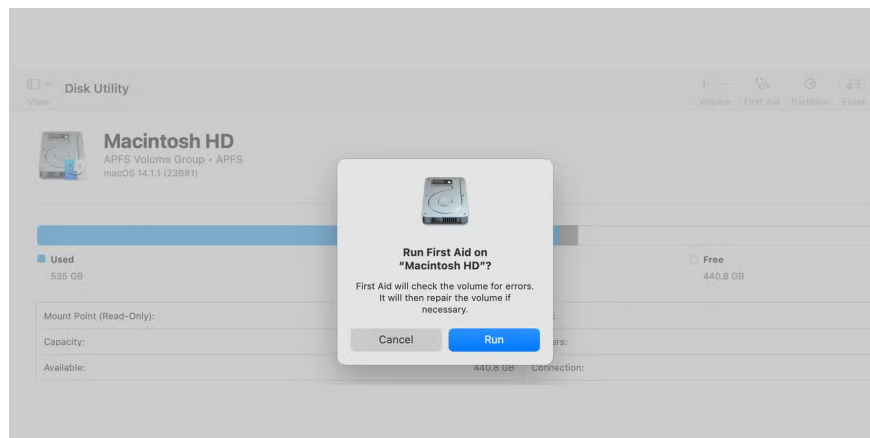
View

Disk Utility

Volume First Aid Partition Erase

Macintosh HD
APFS Volume Group • APFS
macOS 14.1.1 (23B81)

Used
535 GB

Free
440.8 GB

Mount Point (Read-Only):

Capacity:

Available:

440.8 GB

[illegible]ers:

Connection:

Run First Aid on "Macintosh HD"?

First Aid will check the volume for errors. It will then repair the volume if necessary.

Cancel

Run